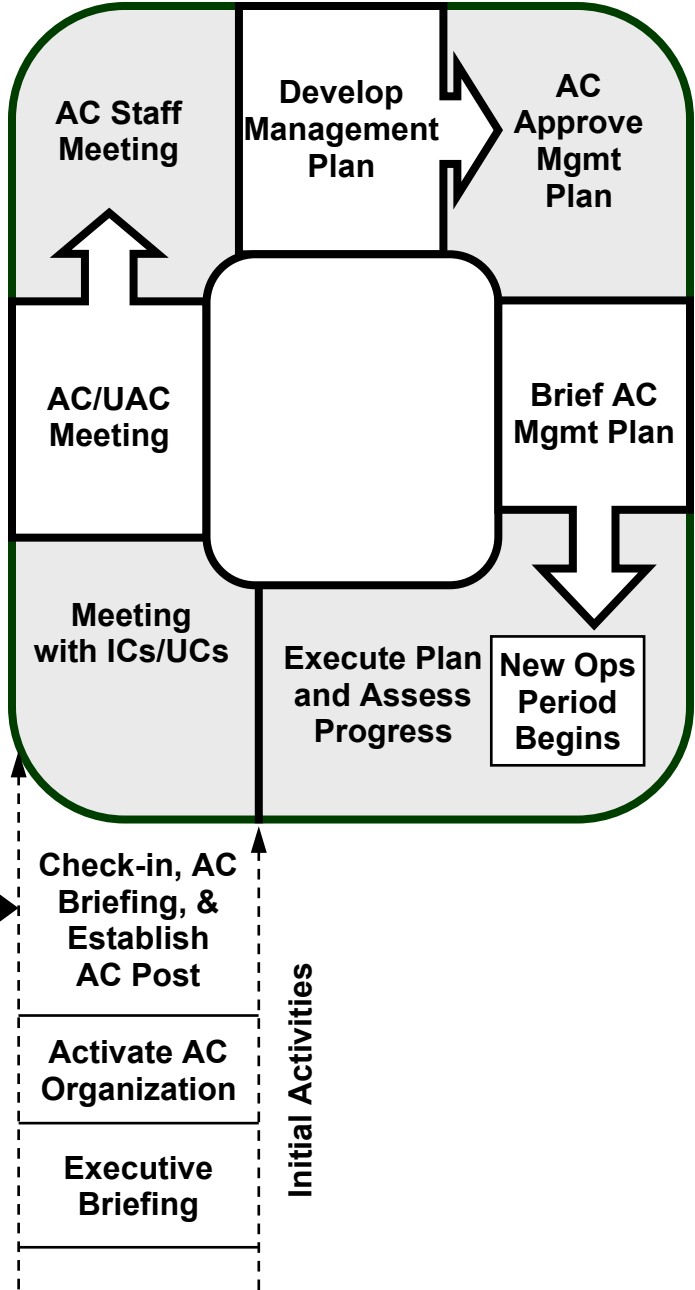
AC Staff Meeting

Develop Management Plan

AC Approve Mgmt Plan

AC/UAC Meeting

Brief AC Mgmt Plan

Meeting with ICs/UCs

Execute Plan and Assess Progress

New Ops Period Begins

Check-in, AC Briefing, & Establish AC Post

Activate AC Organization

Executive Briefing

Initial Activities